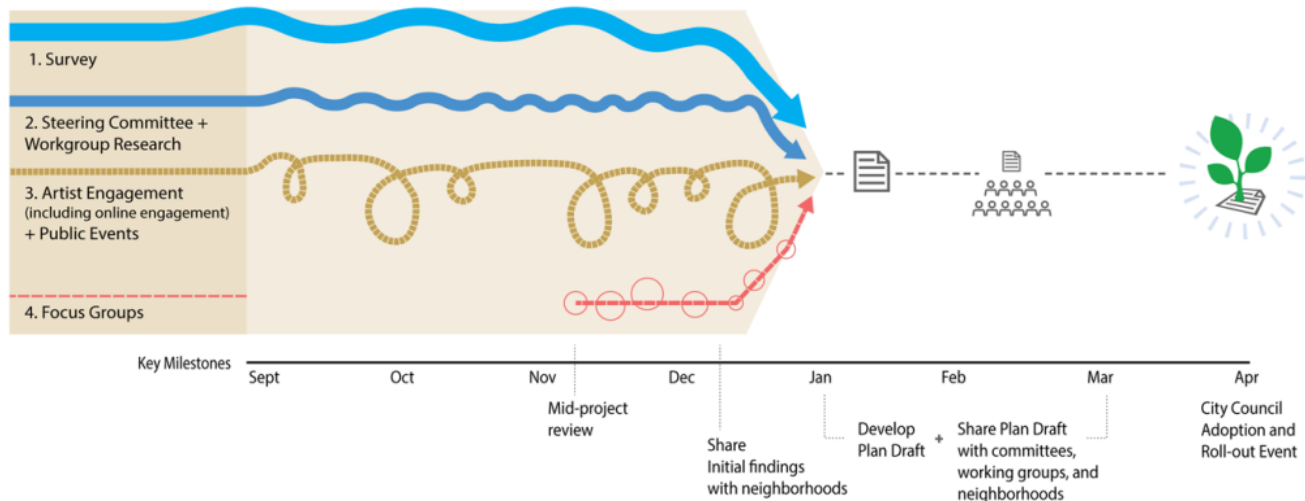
1. Survey

2. Steering Committee + Workgroup Research

3. Artist Engagement (including online engagement) + Public Events

4. Focus Groups

Key Milestones

Sept

Oct

Nov

Dec

Jan

Feb

Mar

Apr

Mid-project review

Share Initial findings with neighborhoods

Develop Plan Draft

+

Share Plan Draft with committees, working groups, and neighborhoods

City Council Adoption and Roll-out Event